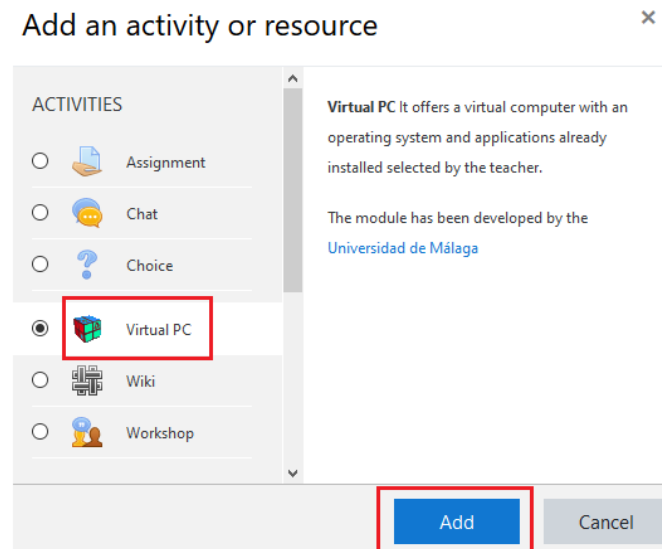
Add an activity or resource

×

ACTIVITIES

Assignment

Chat

Choice

Virtual PC

Wiki

Workshop

**Virtual PC** It offers a virtual computer with an operating system and applications already installed selected by the teacher.

The module has been developed by the Universidad de Málaga

Add

Cancel